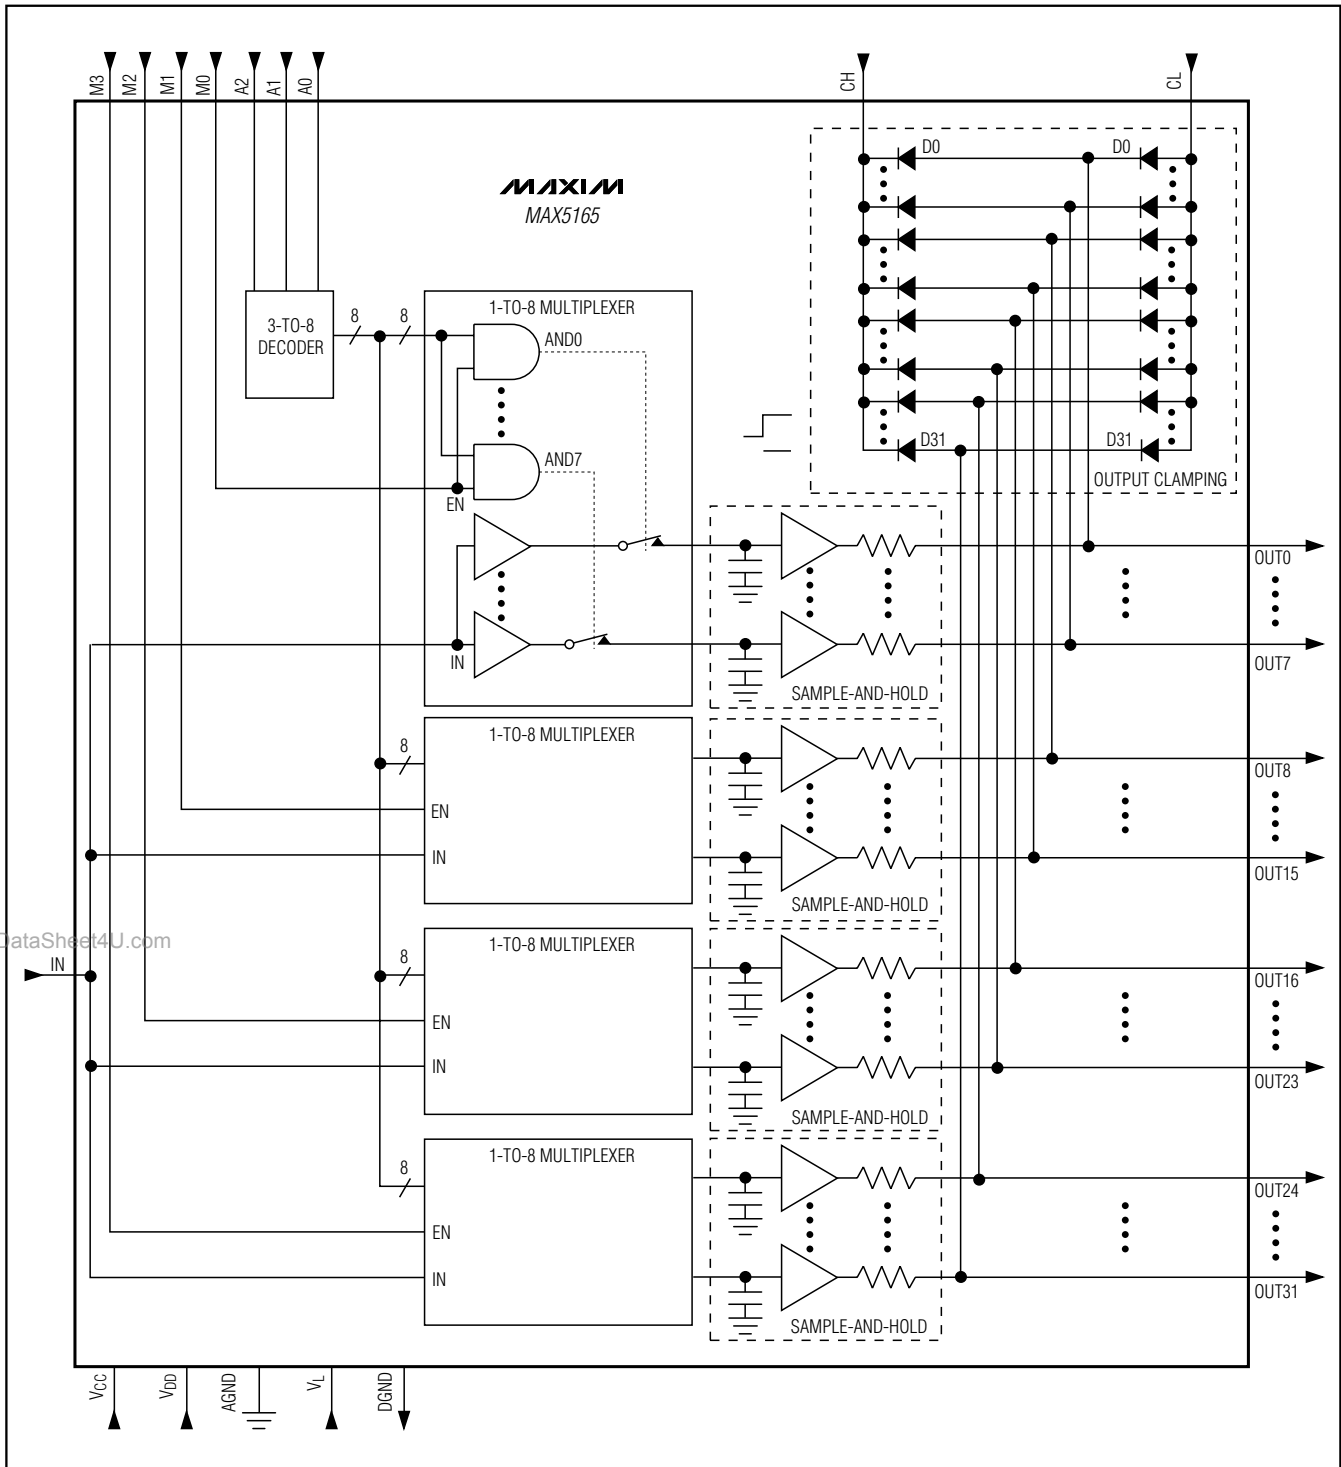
M3 M2 M1 M0 A2 A1 A0

CH CL

MAXIM
MAX5165

D0 D0

D31 D31

OUTPUT CLAMPING

3-TO-8 DECODER

8 8

1-TO-8 MULTIPLEXER

AND0

AND7

EN

IN

SAMPLE-AND-HOLD

OUT0

OUT7

1-TO-8 MULTIPLEXER

8

EN

IN

SAMPLE-AND-HOLD

OUT8

OUT15

DataSheet4U.com

IN

1-TO-8 MULTIPLEXER

8

EN

IN

SAMPLE-AND-HOLD

OUT16

OUT23

1-TO-8 MULTIPLEXER

8

EN

IN

SAMPLE-AND-HOLD

OUT24

OUT31

$V_{CC}$ $V_{DD}$ AGND $V_L$ DGND